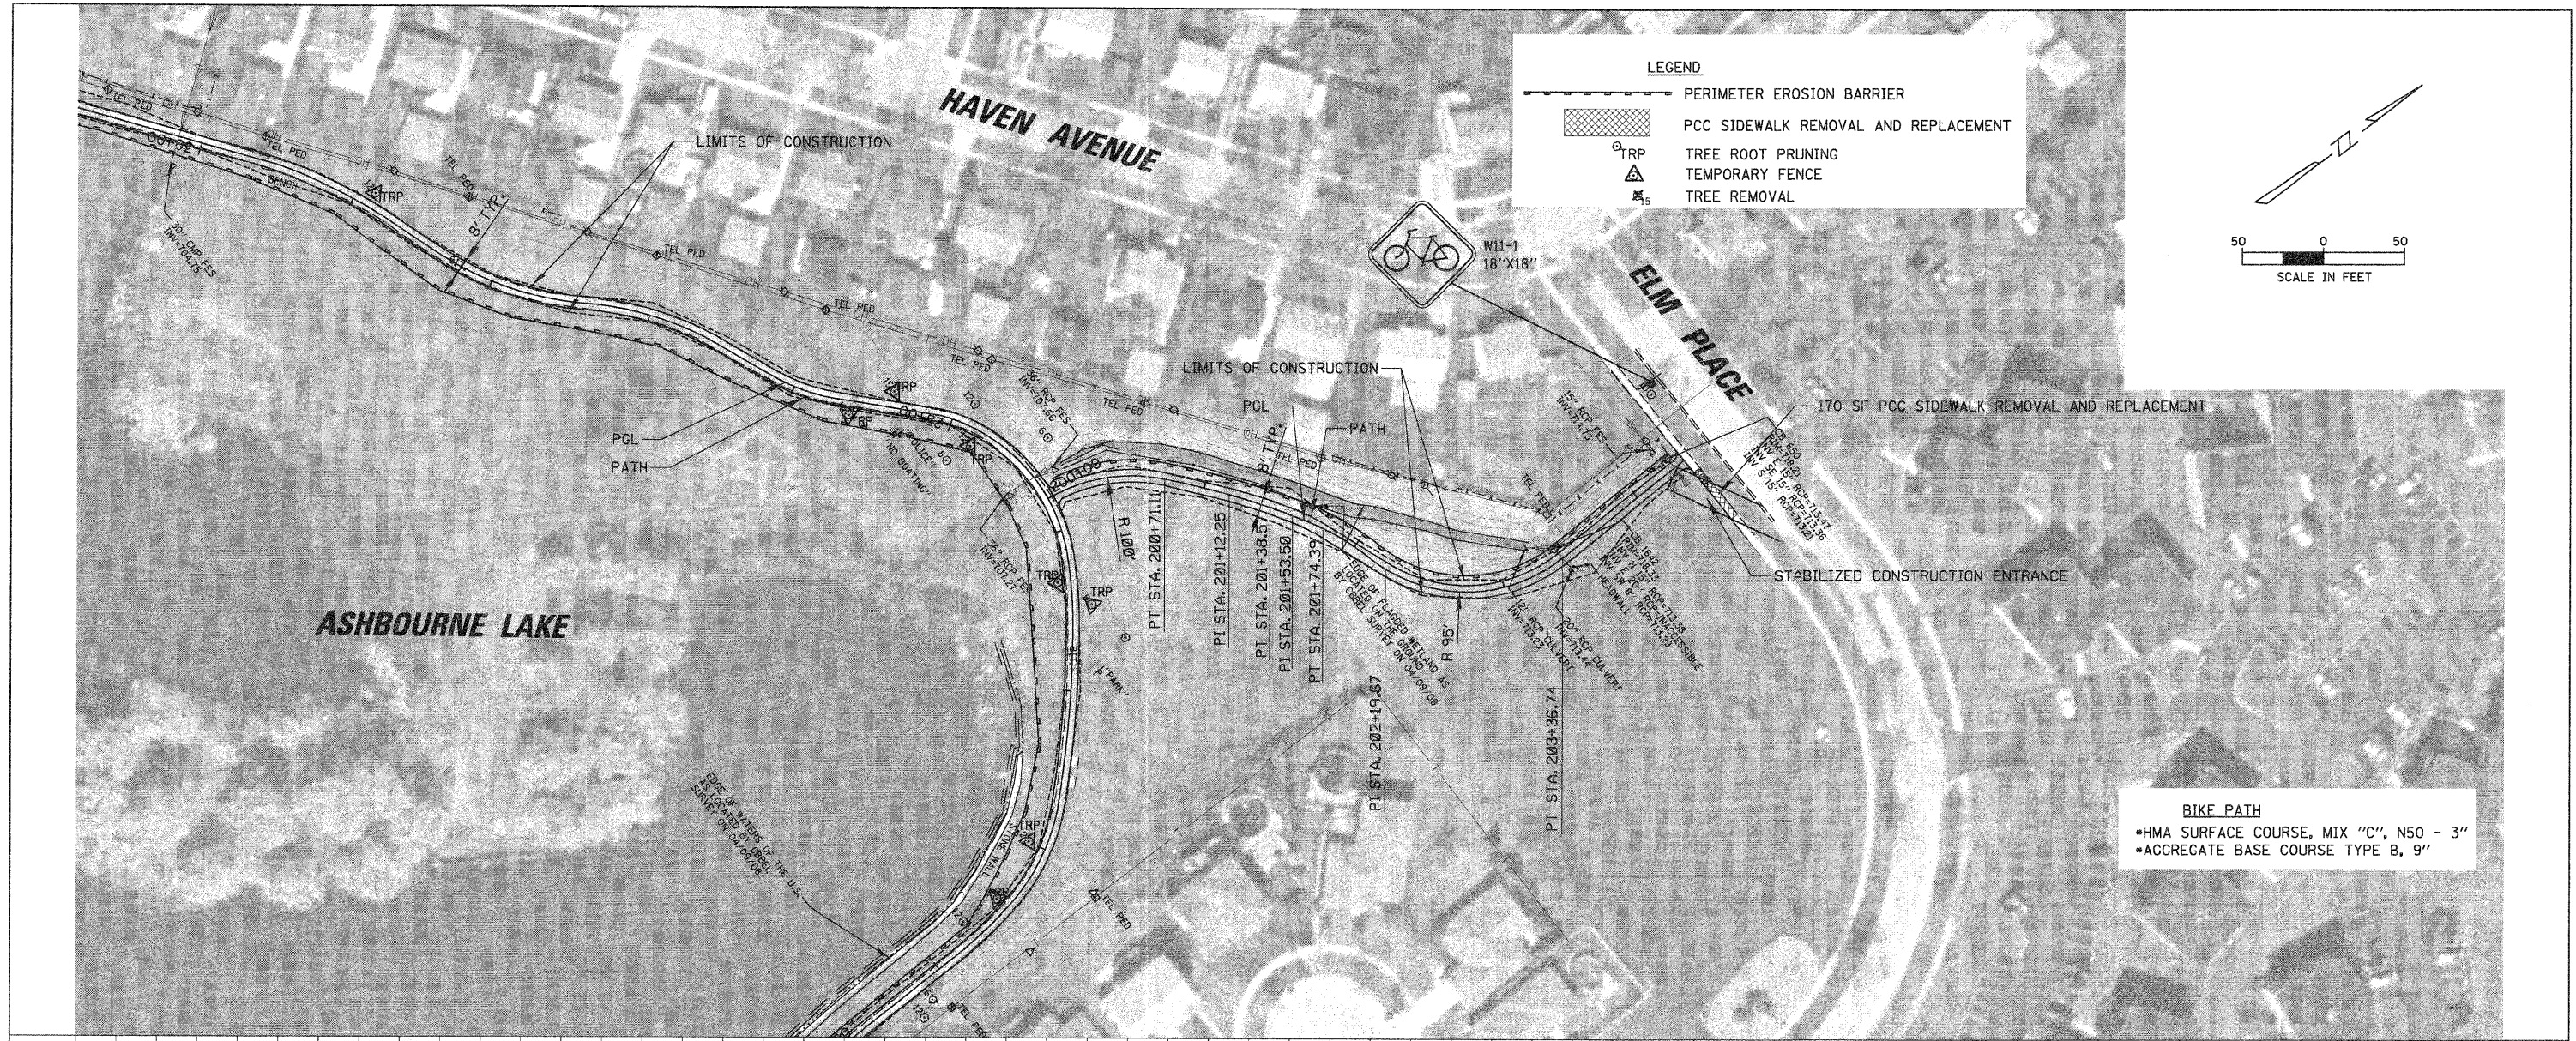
LEGEND
PERIMETER EROSION BARRIER
PCC SIDEWALK REMOVAL AND REPLACEMENT
TRP TREE ROOT PRUNING
TEMPORARY FENCE
TREE REMOVAL

50 0 50
SCALE IN FEET

HAVEN AVENUE

ELM PLACE

ASHBOURNE LAKE

LIMITS OF CONSTRUCTION

LIMITS OF CONSTRUCTION

W11-1
18"X18"

170 SF PCC SIDEWALK REMOVAL AND REPLACEMENT

STABILIZED CONSTRUCTION ENTRANCE

PGL
PATH

PGL
PATH

TEL PED
TEL PED
TEL PED
TEL PED
TEL PED
TEL PED
TEL PED
TEL PED

8' TYP.
8' TYP.

TRP
TRP
TRP
TRP
TRP
TRP

R 100'
R 95'

PT STA. 200+71.11
PI STA. 201+12.25
PT STA. 201+38.5
PI STA. 201+53.50
PT STA. 201+74.39
PI STA. 202+19.87
PT STA. 203+36.74

EDGE OF FLAGGED WETLAND AS LOCATED BY GROUND SURVEY ON 04/09/08

EDGE OF WATERS OF THE U.S. AS LOCATED BY GROUND SURVEY ON 04/09/08

"NO BOATING"
"PARK"
"POLICE"

BIKE PATH
*HMA SURFACE COURSE, MIX "C", N50 - 3"
*AGGREGATE BASE COURSE TYPE B, 9"